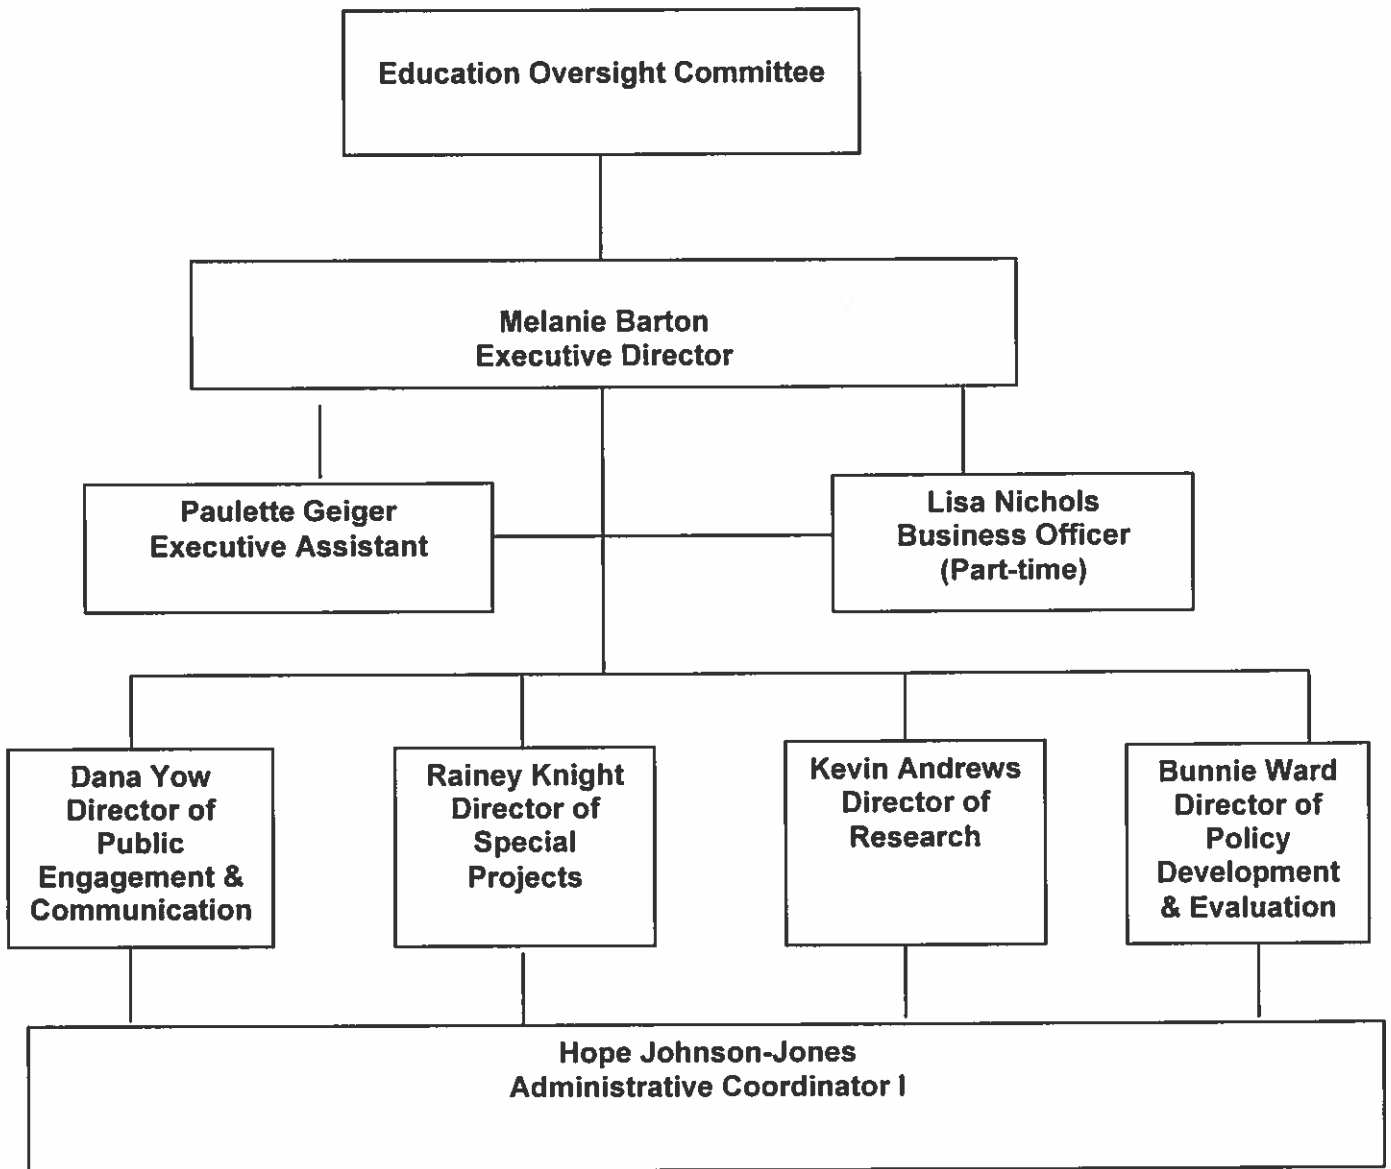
Education Oversight Committee

Melanie Barton
Executive Director

Paulette Geiger
Executive Assistant

Lisa Nichols
Business Officer
(Part-time)

Dana Yow
Director of
Public
Engagement &
Communication

Rainey Knight
Director of
Special
Projects

Kevin Andrews
Director of
Research

Bunnie Ward
Director of
Policy
Development
& Evaluation

Hope Johnson-Jones
Administrative Coordinator I